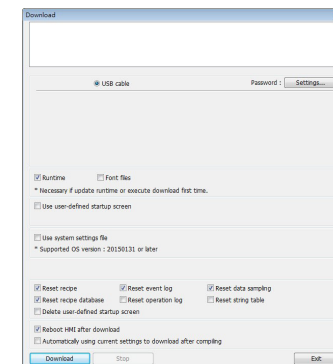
Download

USB cable

Password : Settings...

Runtime

Font files

* Necessary if update runtime or execute download first time.

Use user-defined startup screen

Use system settings file

* Supported OS version : 20150131 or later

Reset recipe

Reset event log

Reset data sampling

Reset recipe database

Reset operation log

Reset string table

Delete user-defined startup screen

Reboot HMI after download

Automatically using current settings to download after compiling

Download

Stop

Exit